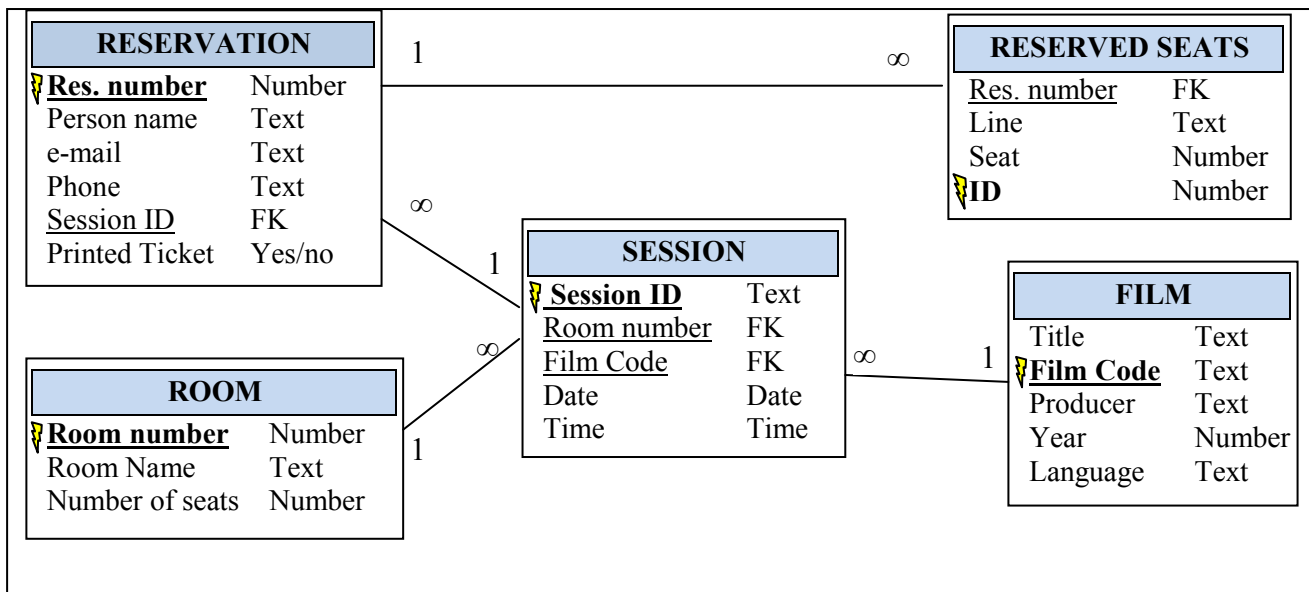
| RESERVATION | |
|---|---|
| Res. number | Number |
| Person name | Text |
| e-mail | Text |
| Phone | Text |
| Session ID | FK |
| Printed Ticket | Yes/no |

1

$\infty$

| RESERVED SEATS | |
|---|---|
| Res. number | FK |
| Line | Text |
| Seat | Number |
| ID | Number |

$\infty$

1

| SESSION | |
|---|---|
| Session ID | Text |
| Room number | FK |
| Film Code | FK |
| Date | Date |
| Time | Time |

$\infty$

1

| FILM | |
|---|---|
| Title | Text |
| Film Code | Text |
| Producer | Text |
| Year | Number |
| Language | Text |

$\infty$

1

| ROOM | |
|---|---|
| Room number | Number |
| Room Name | Text |
| Number of seats | Number |